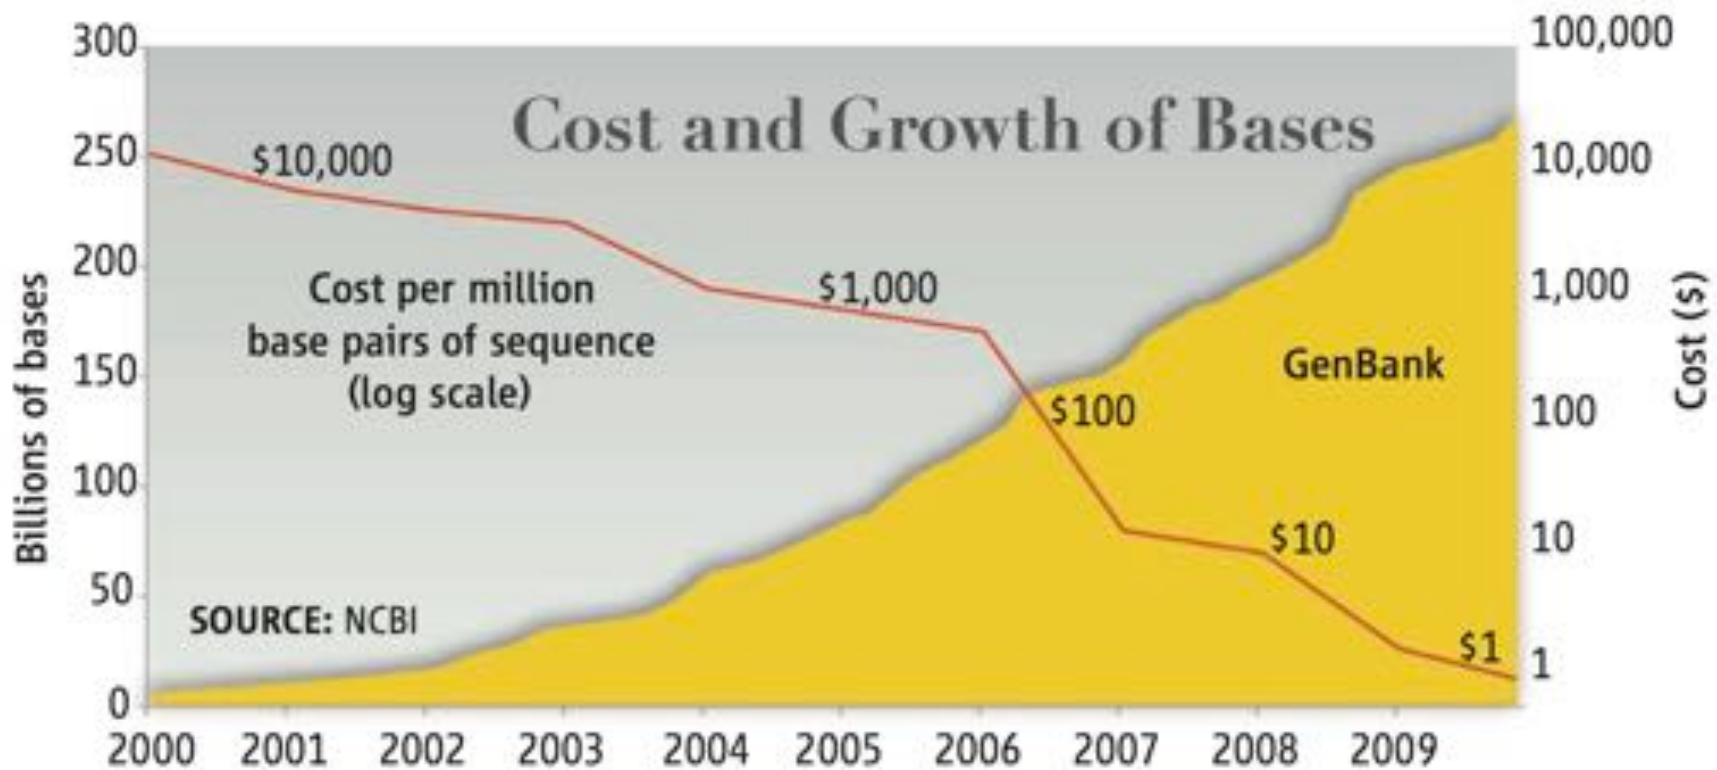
Cost and Growth of Bases

Cost per million base pairs of sequence (log scale)

$10,000
$1,000
$100
$10
$1

GenBank

SOURCE: NCBI

Billions of bases
300
250
200
150
100
50
0

Cost ($)
100,000
10,000
1,000
100
10
1

2000 2001 2002 2003 2004 2005 2006 2007 2008 2009